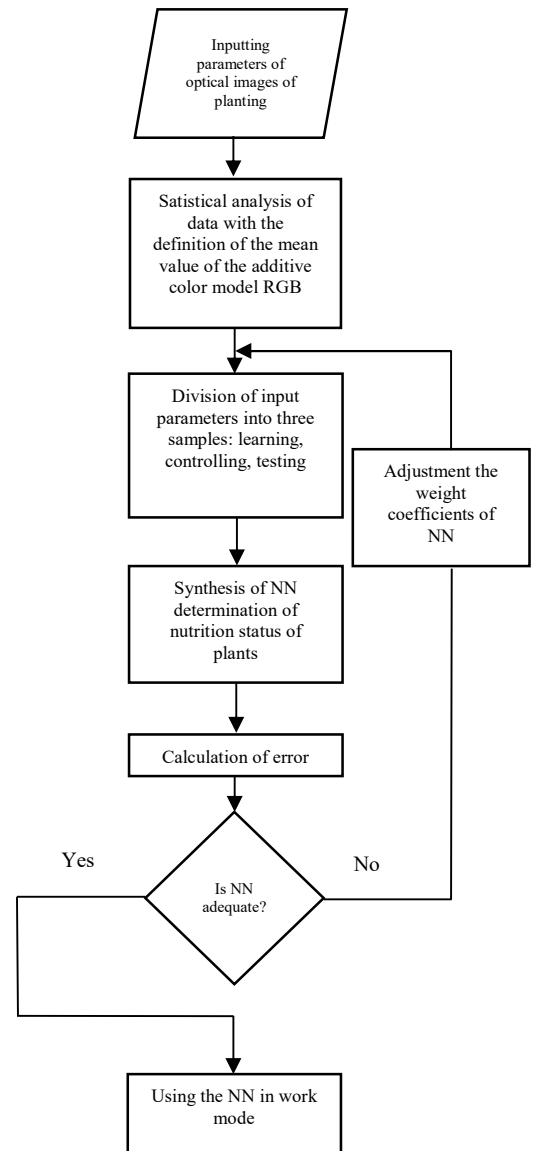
Inputting parameters of optical images of planting

Satistical analysis of data with the definition of the mean value of the additive color model RGB

Division of input parameters into three samples: learning, controlling, testing

Adjustment the weight coefficients of NN

Synthesis of NN determination of nutrition status of plants

Calculation of error

Yes

No

Is NN adequate?

Using the NN in work mode